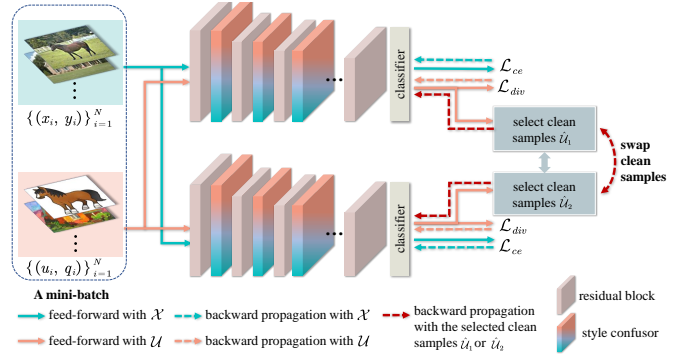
$\{(x_i, y_i)\}_{i=1}^{N}$

$\{(u_i, q_i)\}_{i=1}^{N}$

A mini-batch

classifier

classifier

$\mathcal{L}_{ce}$

$\mathcal{L}_{div}$

select clean samples $\hat{\mathcal{U}}_1$

select clean samples $\hat{\mathcal{U}}_2$

swap clean samples

$\mathcal{L}_{div}$

$\mathcal{L}_{ce}$

feed-forward with $\mathcal{X}$

backward propagation with $\mathcal{X}$

feed-forward with $\mathcal{U}$

backward propagation with $\mathcal{U}$

backward propagation with the selected clean samples $\hat{\mathcal{U}}_1$ or $\hat{\mathcal{U}}_2$

residual block

style confusor